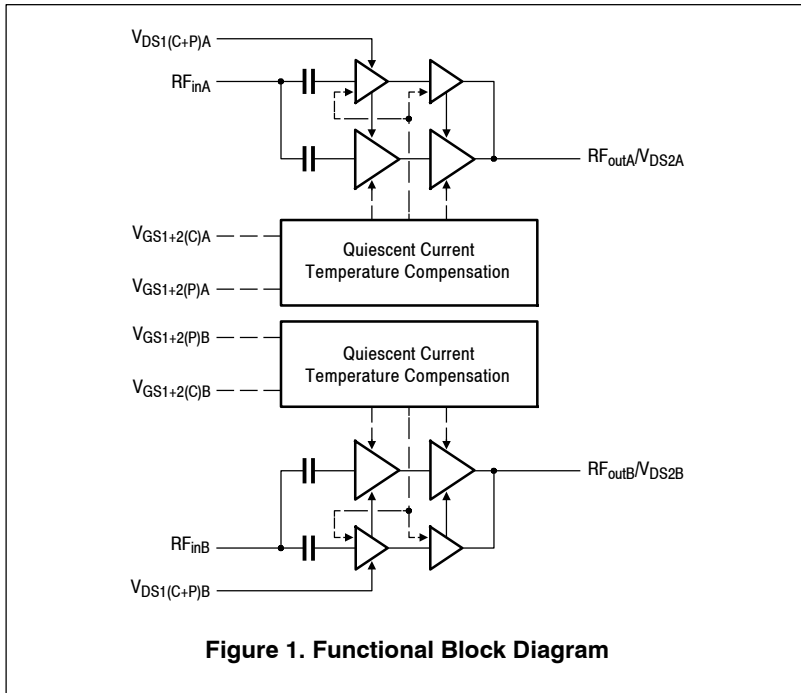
$V_{DS1(C+P)A}$

$RF_{inA}$

$RF_{outA}/V_{DS2A}$

$V_{GS1+2(C)A}$

Quiescent Current Temperature Compensation

$V_{GS1+2(P)A}$

$V_{GS1+2(P)B}$

Quiescent Current Temperature Compensation

$V_{GS1+2(C)B}$

$RF_{outB}/V_{DS2B}$

$RF_{inB}$

$V_{DS1(C+P)B}$

**Figure 1. Functional Block Diagram**